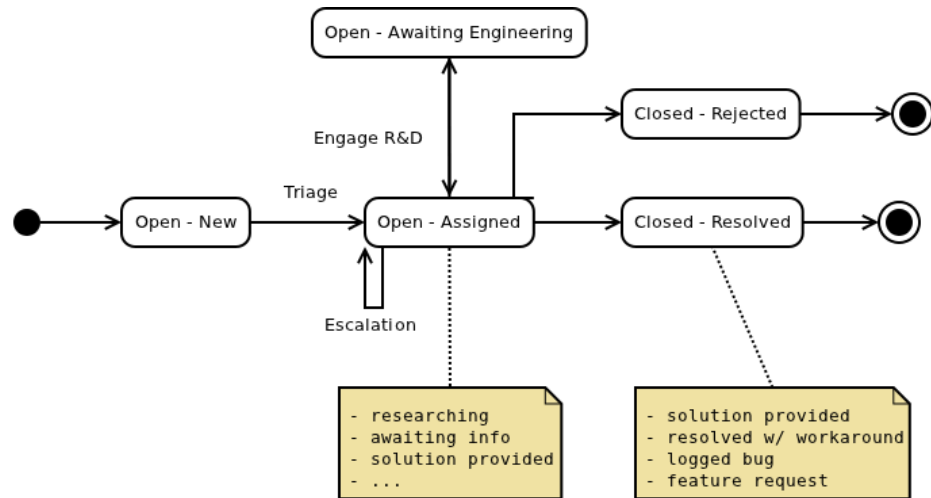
Open - Awaiting Engineering

Engage R&D

Closed - Rejected

Triage

Open - New

Open - Assigned

Closed - Resolved

Escalation

- researching
- awaiting info
- solution provided
- ...

- solution provided
- resolved w/ workaround
- logged bug
- feature request